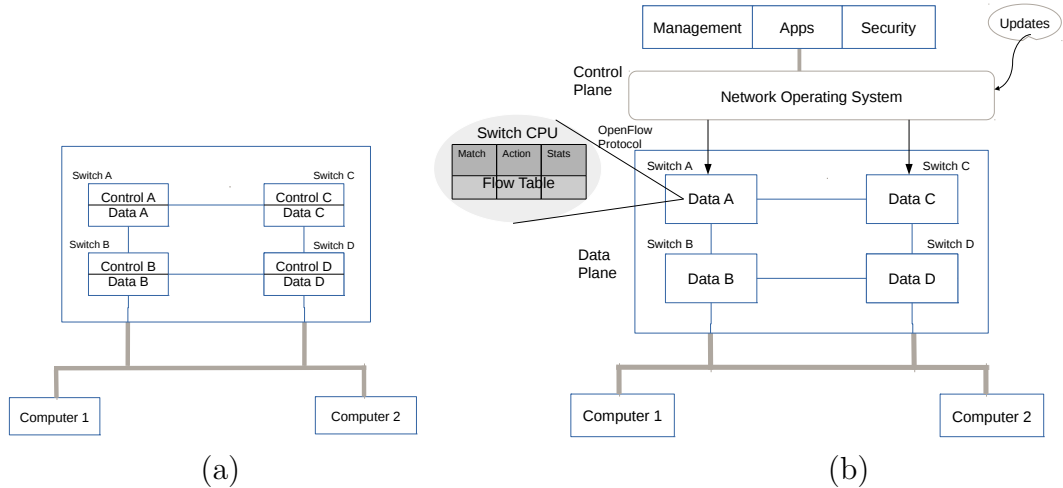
Switch A

Control A

Data A

Switch C

Control C

Data C

Switch B

Control B

Data B

Switch D

Control D

Data D

Computer 1

Computer 2

(a)

Management

Apps

Security

Updates

Control Plane

Network Operating System

Switch CPU

| Match | Action | Stats |
|---|---|---|
| Flow Table | | |

OpenFlow Protocol

Switch A

Data A

Switch C

Data C

Switch B

Data B

Switch D

Data D

Data Plane

Computer 1

Computer 2

(b)